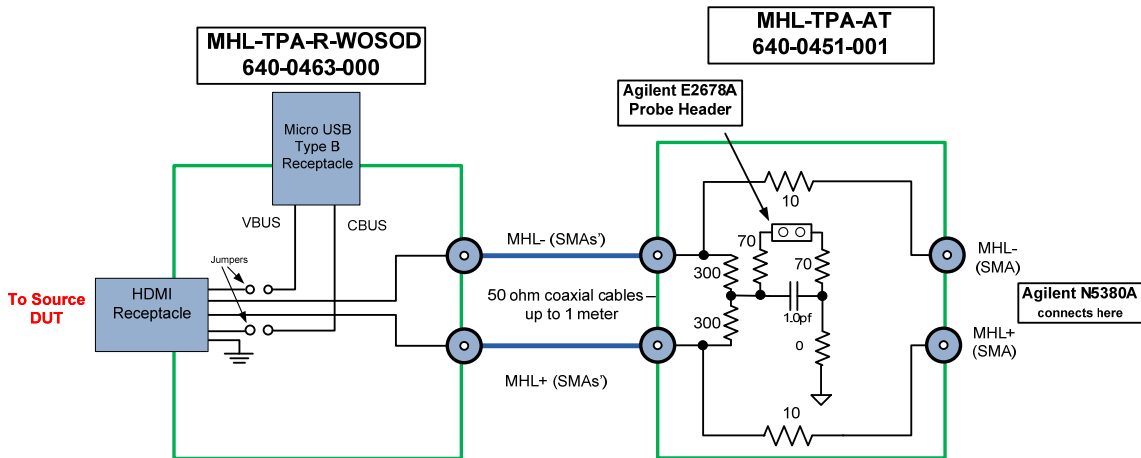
MHL-TPA-R-WOSOD
640-0463-000

MHL-TPA-AT
640-0451-001

Agilent E2678A
Probe Header

Micro USB
Type B
Receptacle

VBUS

CBUS

Jumpers

To Source
DUT

HDMI
Receptacle

MHL- (SMAs')

50 ohm coaxial cables
up to 1 meter

MHL+ (SMAs')

10

70

70

300

300

1.0pf

0

10

MHL-
(SMA)

MHL+
(SMA)

Agilent N5380A
connects here